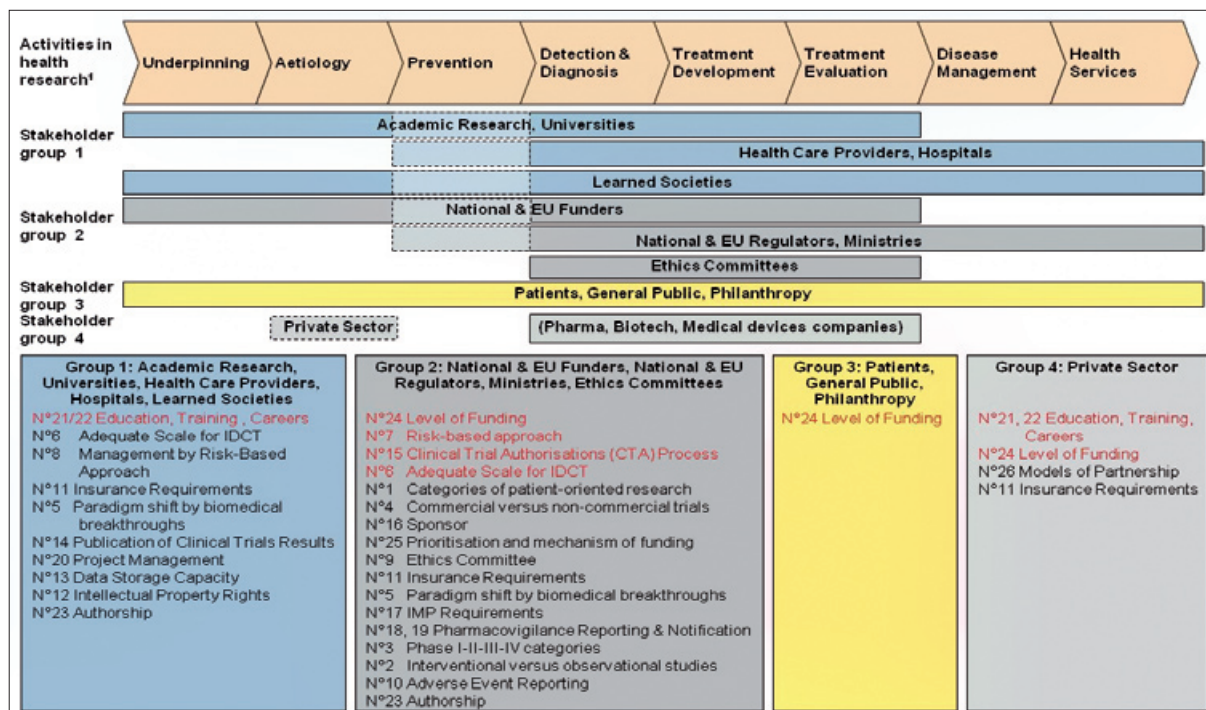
Activities in health research¹

Underpinning | Aetiology | Prevention | Detection & Diagnosis | Treatment Development | Treatment Evaluation | Disease Management | Health Services

Stakeholder group 1

Academic Research, Universities

Health Care Providers, Hospitals

Learned Societies

Stakeholder group 2

National & EU Funders

National & EU Regulators, Ministries

Ethics Committees

Stakeholder group 3

Patients, General Public, Philanthropy

Stakeholder group 4

Private Sector

(Pharma, Biotech, Medical devices companies)

Group 1: Academic Research, Universities, Health Care Providers, Hospitals, Learned Societies

N°21/22 Education, Training , Careers
N°6 Adequate Scale for IDCT
N°8 Management by Risk-Based Approach
N°11 Insurance Requirements
N°5 Paradigm shift by biomedical breakthroughs
N°14 Publication of Clinical Trials Results
N°20 Project Management
N°13 Data Storage Capacity
N°12 Intellectual Property Rights
N°23 Authorship

Group 2: National & EU Funders, National & EU Regulators, Ministries, Ethics Committees

N°24 Level of Funding
N°7 Risk-based approach
N°15 Clinical Trial Authorisations (CTA) Process
N°6 Adequate Scale for IDCT
N°1 Categories of patient-oriented research
N°4 Commercial versus non-commercial trials
N°16 Sponsor
N°25 Prioritisation and mechanism of funding
N°9 Ethics Committee
N°11 Insurance Requirements
N°5 Paradigm shift by biomedical breakthroughs
N°17 IMP Requirements
N°18, 19 Pharmacovigilance Reporting & Notification
N°3 Phase I-II-III-IV categories
N°2 Interventional versus observational studies
N°10 Adverse Event Reporting
N°23 Authorship

Group 3: Patients, General Public, Philanthropy

N°24 Level of Funding

Group 4: Private Sector

N°21, 22 Education, Training, Careers
N°24 Level of Funding
N°26 Models of Partnership
N°11 Insurance Requirements